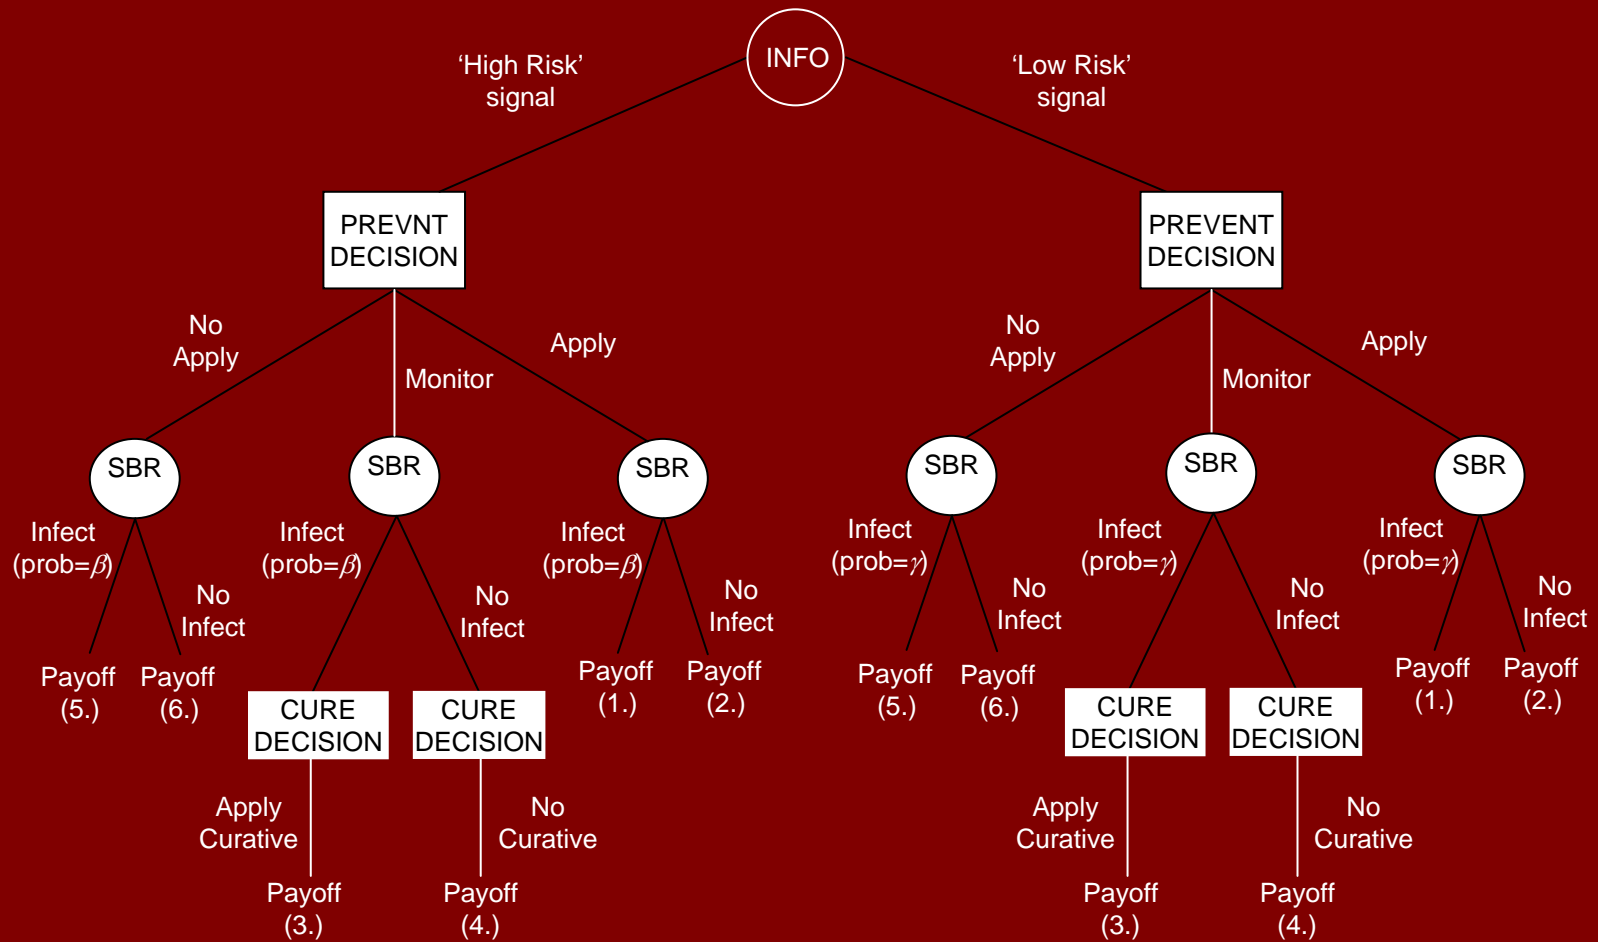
INFO

'High Risk' signal

'Low Risk' signal

PREVNT DECISION

PREVENT DECISION

No Apply

Monitor

Apply

No Apply

Monitor

Apply

SBR

SBR

SBR

SBR

SBR

SBR

Infect (prob=$\beta$)

No Infect

Payoff (5.)

Payoff (6.)

Infect (prob=$\beta$)

No Infect

CURE DECISION

CURE DECISION

Apply Curative

Payoff (3.)

No Curative

Payoff (4.)

Infect (prob=$\beta$)

No Infect

Payoff (1.)

Payoff (2.)

Infect (prob=$\gamma$)

No Infect

Payoff (5.)

Payoff (6.)

Infect (prob=$\gamma$)

No Infect

CURE DECISION

CURE DECISION

Apply Curative

Payoff (3.)

No Curative

Payoff (4.)

Infect (prob=$\gamma$)

No Infect

Payoff (1.)

Payoff (2.)